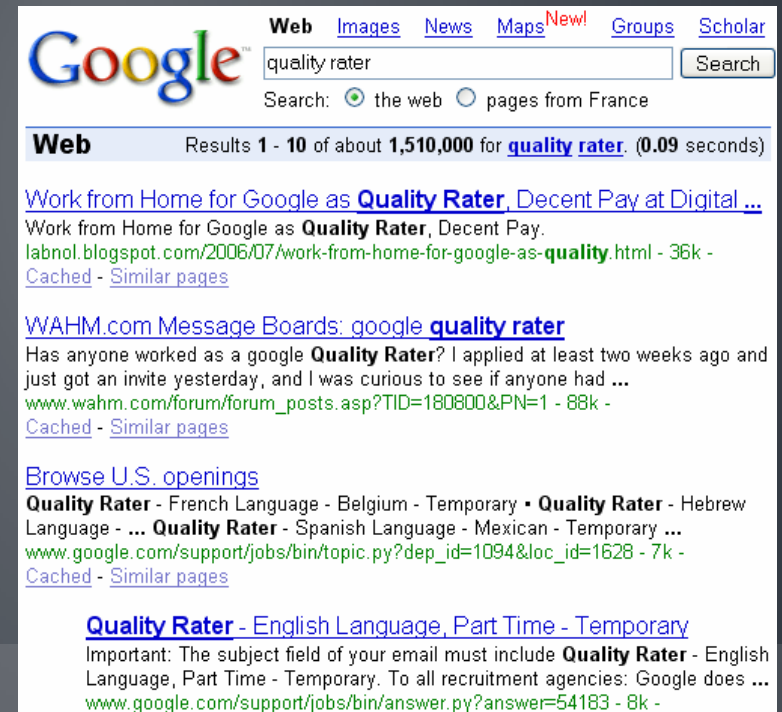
Google™

Web Images News Maps New! Groups Scholar

quality rater

Search

Search: the web pages from France

Web Results 1 - 10 of about 1,510,000 for quality rater. (0.09 seconds)

Work from Home for Google as Quality Rater, Decent Pay at Digital ...
Work from Home for Google as Quality Rater, Decent Pay.
labnol.blogspot.com/2006/07/work-from-home-for-google-as-quality.html - 36k -
Cached - Similar pages

WAHM.com Message Boards: google quality rater
Has anyone worked as a google Quality Rater? I applied at least two weeks ago and just got an invite yesterday, and I was curious to see if anyone had ...
www.wahm.com/forum/forum_posts.asp?TID=180800&PN=1 - 88k -
Cached - Similar pages

Browse U.S. openings
Quality Rater - French Language - Belgium - Temporary • Quality Rater - Hebrew Language - ... Quality Rater - Spanish Language - Mexican - Temporary ...
www.google.com/support/jobs/bin/topic.py?dep_id=1094&loc_id=1628 - 7k -
Cached - Similar pages

Quality Rater - English Language, Part Time - Temporary
Important: The subject field of your email must include Quality Rater - English Language, Part Time - Temporary. To all recruitment agencies: Google does ...
www.google.com/support/jobs/bin/answer.py?answer=54183 - 8k -